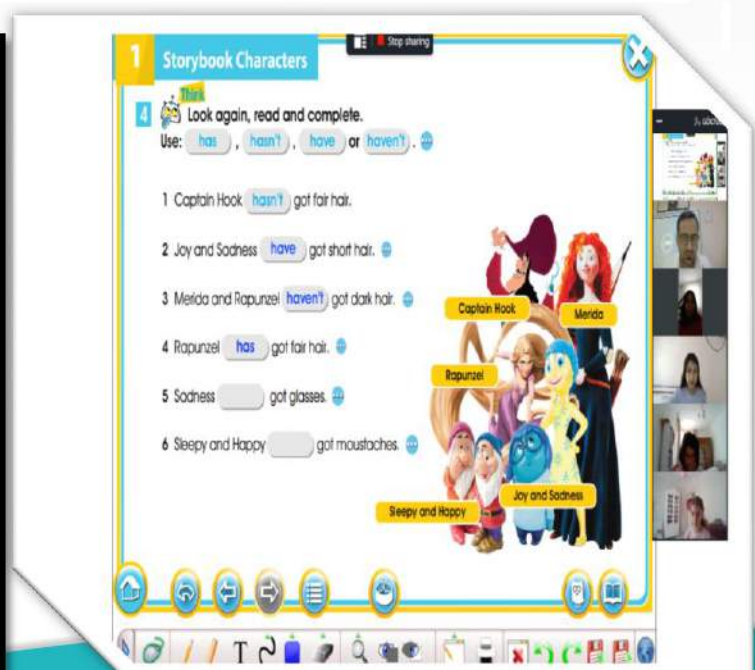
1 Storybook Characters

Stop sharing

4 Think
Look again, read and complete.
Use: has , hasn't , have or haven't .

1 Captain Hook hasn't got fair hair.

2 Joy and Sadness have got short hair.

3 Merida and Rapunzel haven't got dark hair.

4 Rapunzel has got fair hair.

5 Sadness got glasses.

6 Sleepy and Happy got moustaches.

Captain Hook

Merida

Rapunzel

Joy and Sadness

Sleepy and Happy